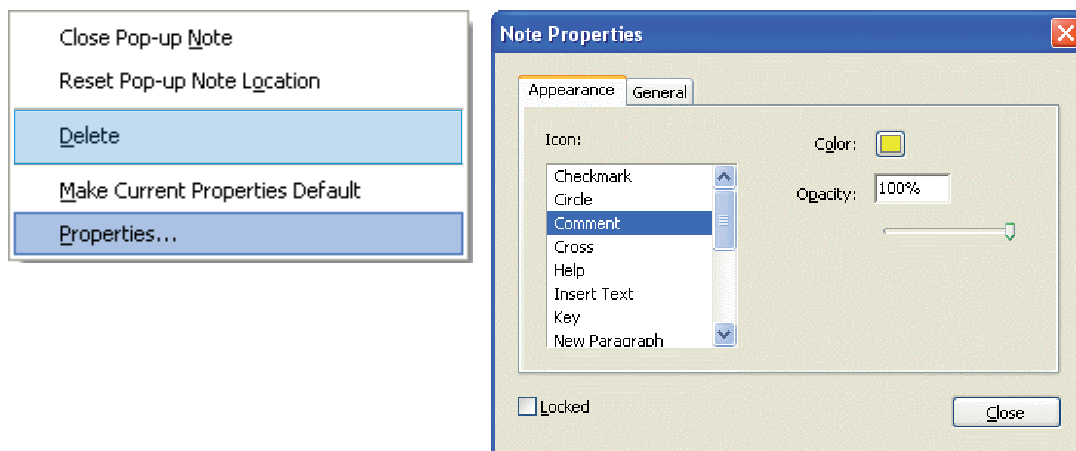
Close Pop-up Note
Reset Pop-up Note Location
Delete
Make Current Properties Default
Properties...

Note Properties

Appearance
General

Icon:
Checkmark
Circle
Comment
Cross
Help
Insert Text
Key
New Paragraph

Color:
Opacity: 100%

Locked
Close